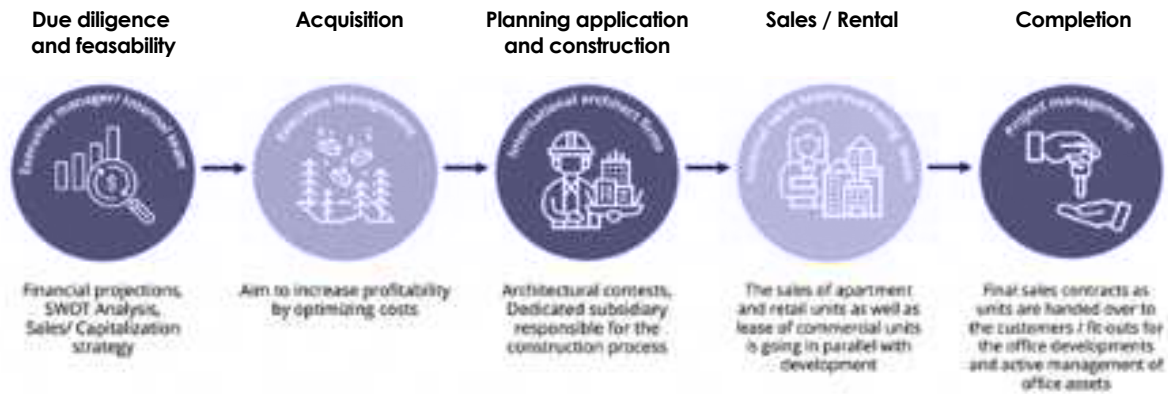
Due diligence and feasability

Acquisition

Planning application and construction

Sales / Rental

Completion

Executive manager/ internal team

Execution Management

International architect firms

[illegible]

Project management

Financial projections, SWOT Analysis, Sales/ Capitalization strategy

Aim to increase profitability by optimizing costs

Architectural contests, Dedicated subsidiary responsible for the construction process

The sales of apartment and retail units as well as lease of commercial units is going in parallel with development

Final sales contracts as units are handed over to the customers / fit-outs for the office developments and active management of office assets